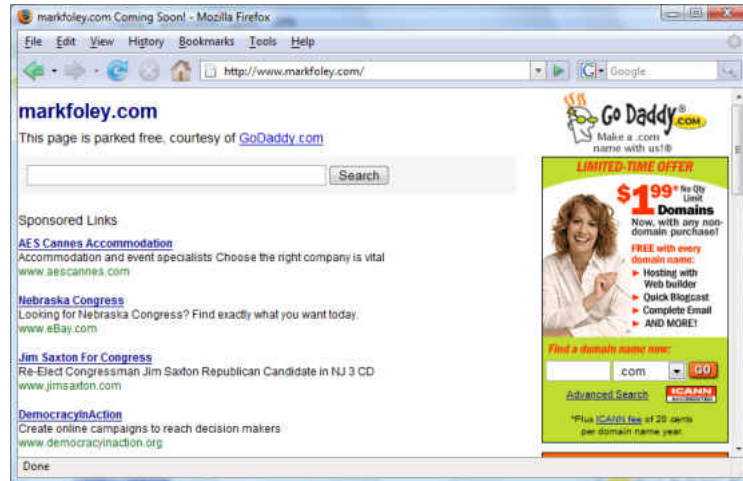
markfoley.com Coming Soon! - Mozilla Firefox

File Edit View History Bookmarks Tools Help

http://www.markfoley.com/

Google

markfoley.com

This page is parked free, courtesy of GoDaddy.com

Search

Sponsored Links

AES Cannes Accommodation
Accommodation and event specialists Choose the right company is vital
www.aescannes.com

Nebraska Congress
Looking for Nebraska Congress? Find exactly what you want today.
www.eBay.com

Jim Saxton For Congress
Re-Elect Congressman Jim Saxton Republican Candidate in NJ 3 CD
www.jimsaxton.com

DemocracyInAction
Create online campaigns to reach decision makers
www.democracyinaction.org

Go Daddy.com®
Make a .com name with us!®

LIMITED-TIME OFFER

$1.99* No Qty Limit
.com Domains
Now, with any non-domain purchase!

FREE with every domain name:
Hosting with Web builder
Quick Blogcast
Complete Email
AND MORE!

Find a domain name now:

.com

GO

Advanced Search

ICANN ACCREDITED

*Plus ICANN fee of 20 cents per domain name year.

Done